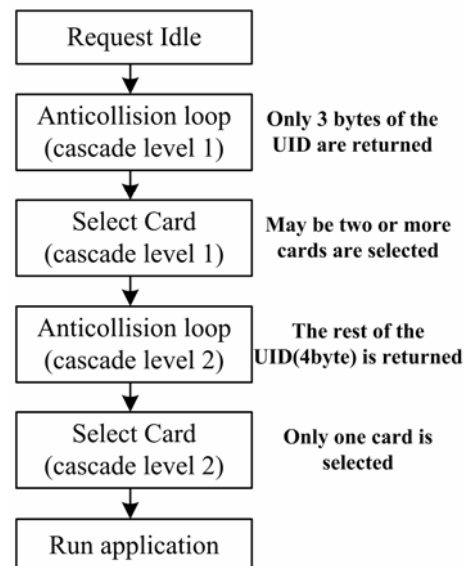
Request Idle

Anticollision loop (cascade level 1)

Only 3 bytes of the UID are returned

Select Card (cascade level 1)

May be two or more cards are selected

Anticollision loop (cascade level 2)

The rest of the UID(4byte) is returned

Select Card (cascade level 2)

Only one card is selected

Run application